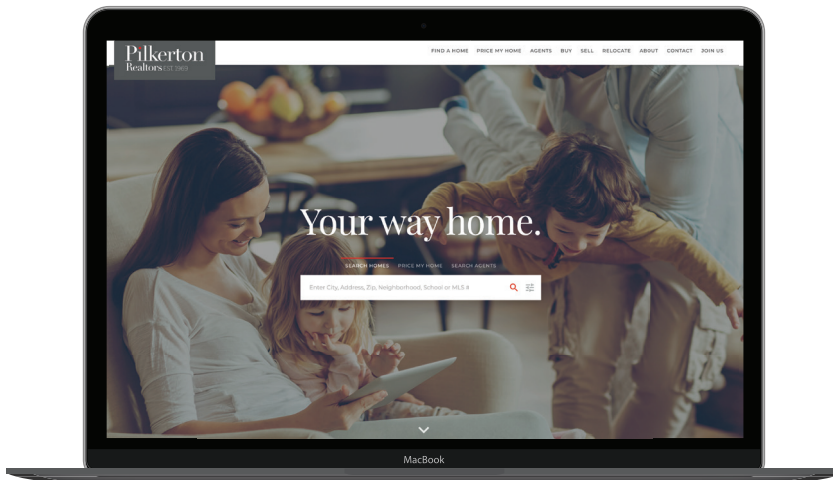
Pilkerton Realtors EST. 1969

FIND A HOME PRICE MY HOME AGENTS BUY SELL RELOCATE ABOUT CONTACT JOIN US

Your way home.

SEARCH HOMES PRICE MY HOME SEARCH AGENTS

Enter City, Address, Zip, Neighborhood, School or MLS #

MacBook